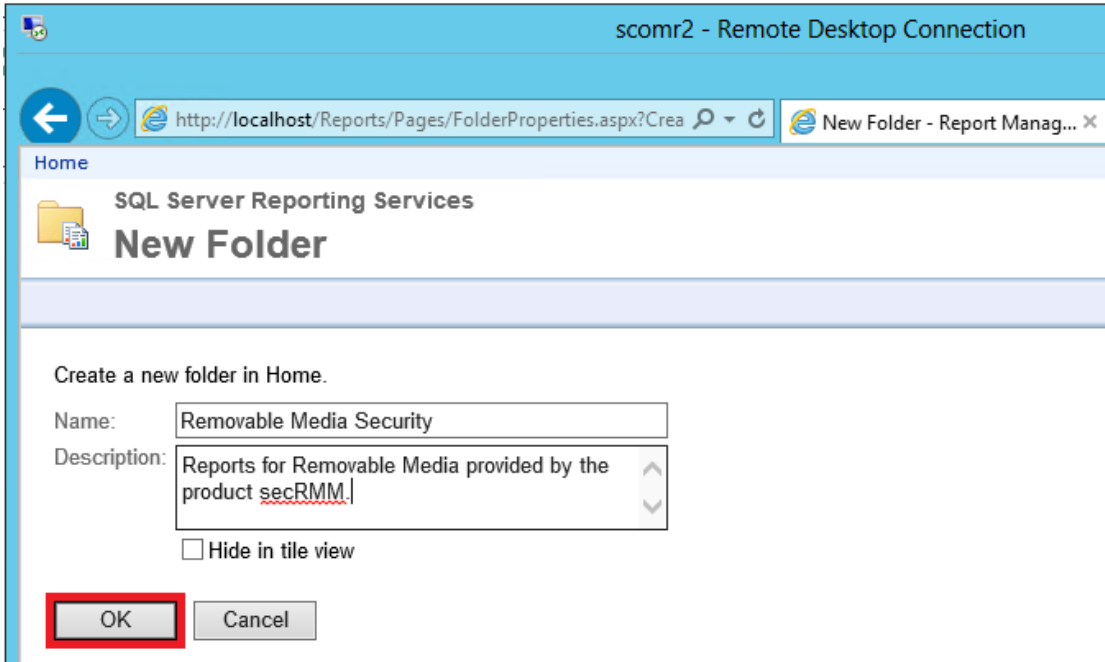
scomr2 - Remote Desktop Connection

http://localhost/Reports/Pages/FolderProperties.aspx?Crea

New Folder - Report Manag...

Home

SQL Server Reporting Services

New Folder

Create a new folder in Home.

Name: Removable Media Security

Description: Reports for Removable Media provided by the product secRMM.

Hide in tile view

OK

Cancel